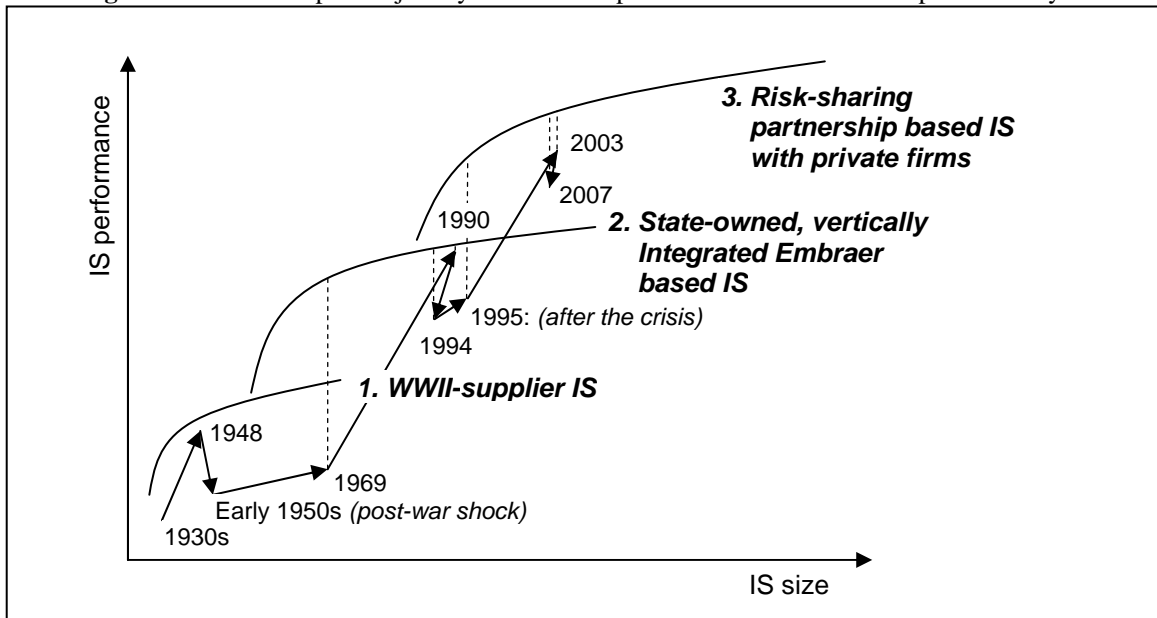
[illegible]

IS performance

3. Risk-sharing partnership based IS with private firms

2003

2007

1990

2. State-owned, vertically Integrated Embraer based IS

1995: (after the crisis)

1994

1. WWII-supplier IS

1948

1969

Early 1950s (post-war shock)

1930s

IS size